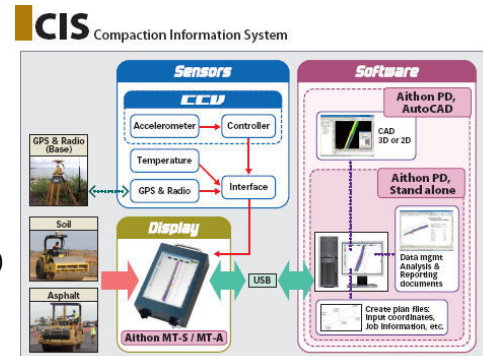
CIS Compaction Information System

Sensors

CCV

Accelerometer

Controller

Temperature

GPS & Radio

Interface

GPS & Radio (Base)

Soil

Asphalt

Display

Aithon MT-S / MT-A

USB

Software

Aithon PD, AutoCAD

CAD 3D or 2D

Aithon PD, Stand alone

Data mgmt: Analysis & Reporting documents

Create plan files: Input coordinates, Job Information, etc.